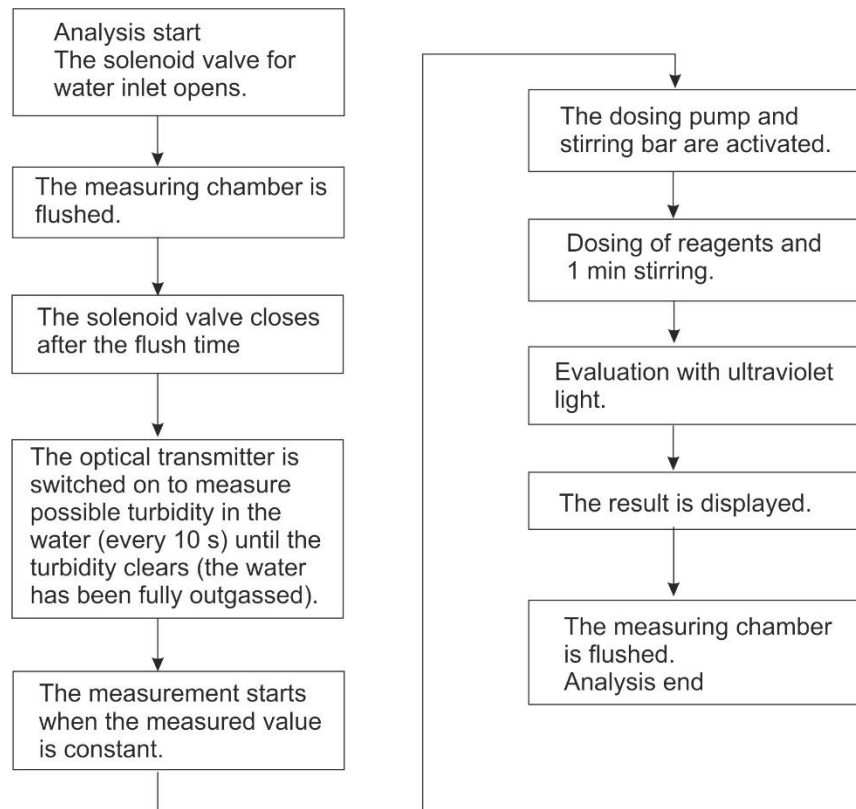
Analysis start
The solenoid valve for water inlet opens.

The measuring chamber is flushed.

The solenoid valve closes after the flush time

The optical transmitter is switched on to measure possible turbidity in the water (every 10 s) until the turbidity clears (the water has been fully outgassed).

The measurement starts when the measured value is constant.

The dosing pump and stirring bar are activated.

Dosing of reagents and 1 min stirring.

Evaluation with ultraviolet light.

The result is displayed.

The measuring chamber is flushed.
Analysis end